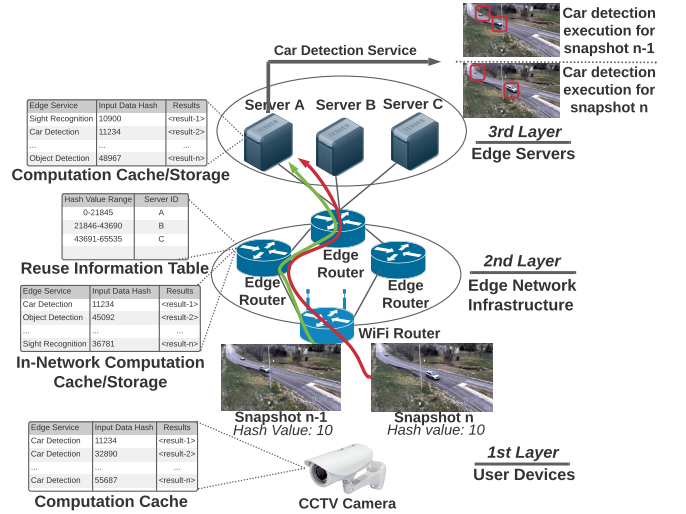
Car detection execution for snapshot n-1

Car Detection Service

Car detection execution for snapshot n

| Edge Service | Input Data Hash | Results |
|---|---|---|
| Sight Recognition | 10900 | <result-1> |
| Car Detection | 11234 | <result-2> |
| ... | ... | ... |
| Object Detection | 48967 | <result-n> |

Computation Cache/Storage

Server A

Server B

Server C

3rd Layer
Edge Servers

| Hash Value Range | Server ID |
|---|---|
| 0-21845 | A |
| 21846-43690 | B |
| 43691-65535 | C |

Edge Router

Edge Router

Edge Router

Reuse Information Table

2nd Layer
Edge Network Infrastructure

| Edge Service | Input Data Hash | Results |
|---|---|---|
| Car Detection | 11234 | <result-1> |
| Object Detection | 45092 | <result-2> |
| ... | ... | ... |
| Sight Recognition | 36781 | <result-n> |

WiFi Router

In-Network Computation Cache/Storage

Snapshot n-1
Hash Value: 10

Snapshot n
Hash value: 10

| Edge Service | Input Data Hash | Results |
|---|---|---|
| Car Detection | 11234 | <result-1> |
| Car Detection | 32890 | <result-2> |
| ... | ... | ... |
| Car Detection | 55687 | <result-n> |

1st Layer
User Devices

Computation Cache

CCTV Camera